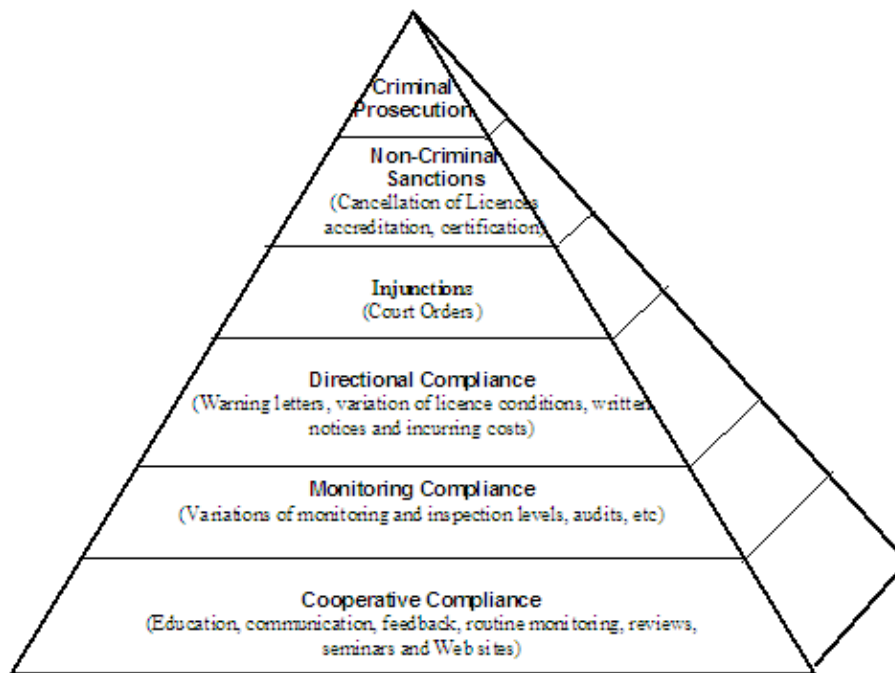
Criminal Prosecution

Non-Criminal Sanctions
(Cancellation of Licences accreditation, certification)

Injunctions
(Court Orders)

Directional Compliance
(Warning letters, variation of licence conditions, written notices and incurring costs)

Monitoring Compliance
(Variations of monitoring and inspection levels, audits, etc)

Cooperative Compliance
(Education, communication, feedback, routine monitoring, reviews, seminars and Web sites)